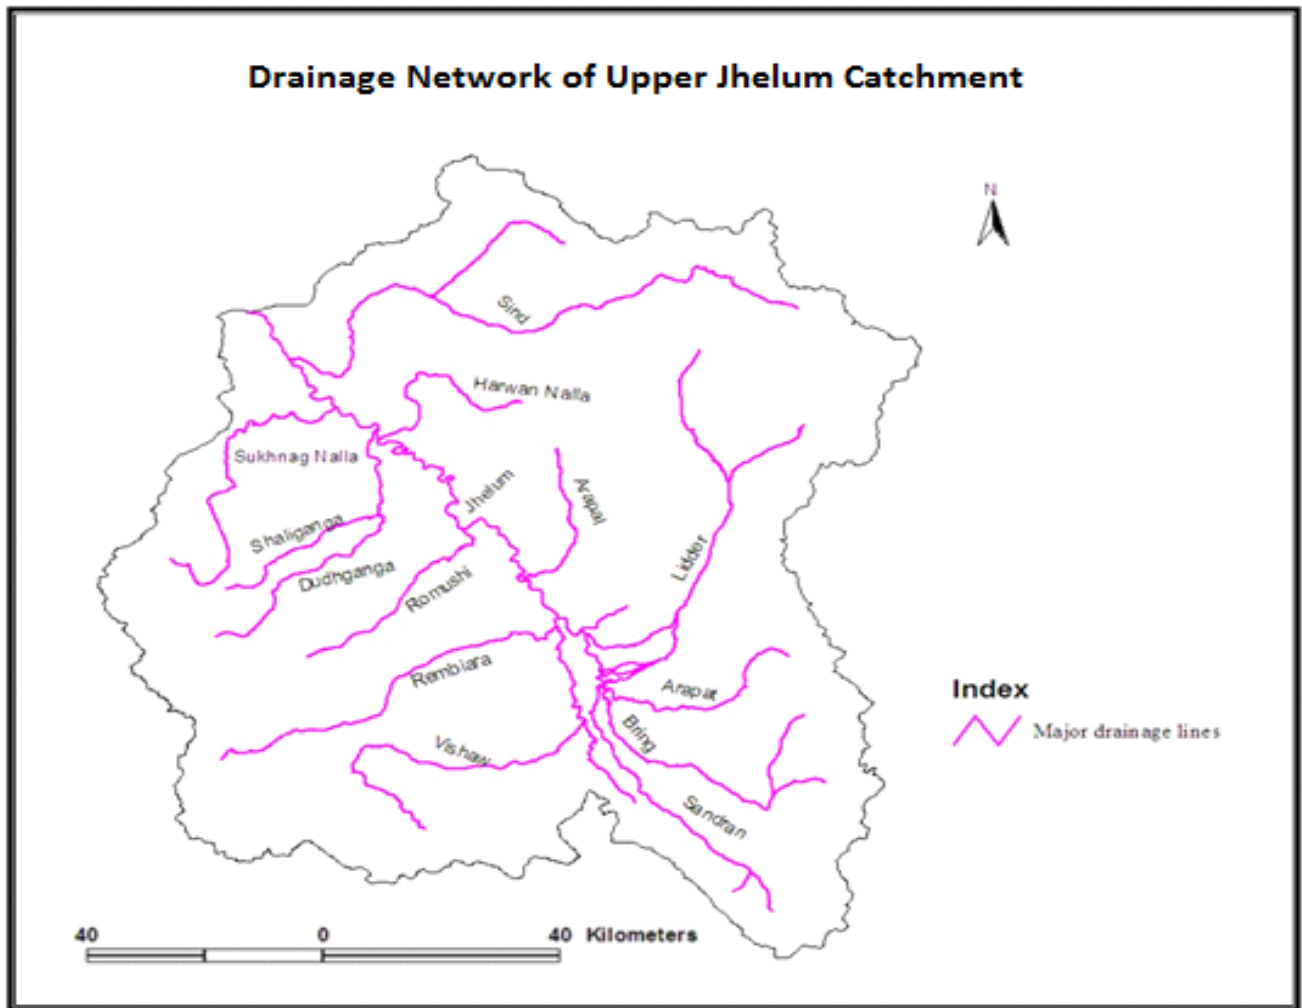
Drainage Network of Upper Jhelum Catchment

N

Sind

Harwan Nalla

Sukhnag Nalla

Jhelum

Arapal

Shaliganga

Liddar

Dudhganga

Romushi

Rembiara

Arapat

Bring

Vishaw

Sandran

Index

Major drainage lines

40 0 40 Kilometers